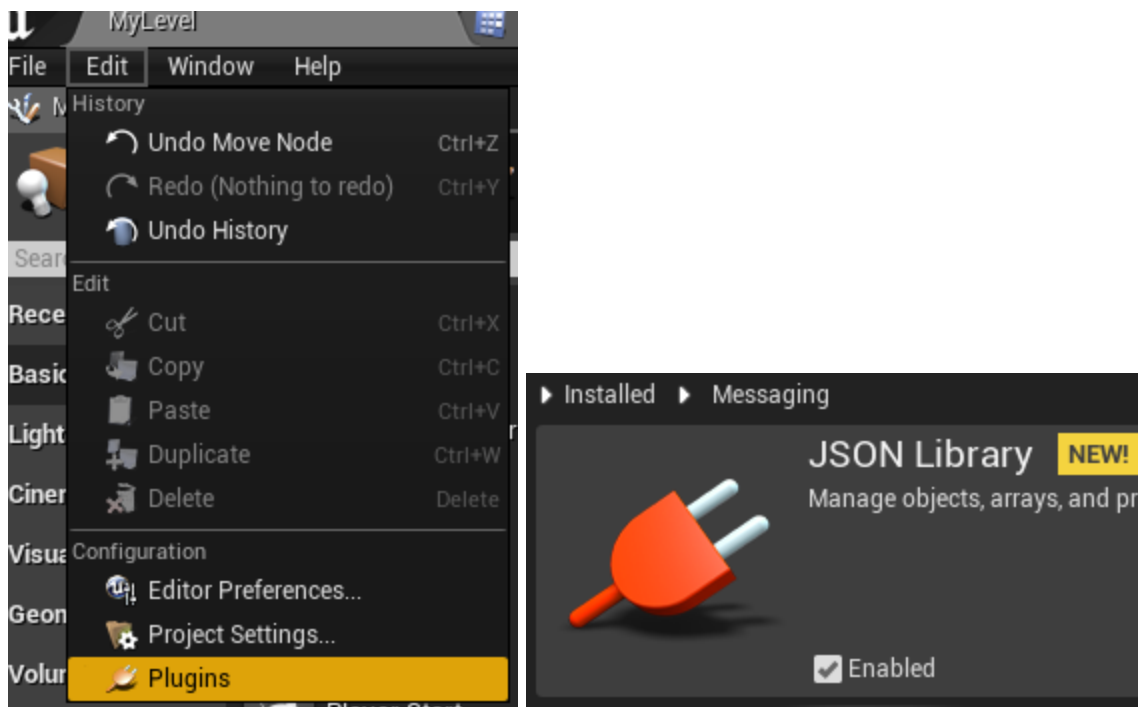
MyLevel

File Edit Window Help

History
Undo Move Node Ctrl+Z
Redo (Nothing to redo) Ctrl+Y
Undo History

Edit
Cut Ctrl+X
Copy Ctrl+C
Paste Ctrl+V
Duplicate Ctrl+W
Delete Delete

Configuration
Editor Preferences...
Project Settings...
Plugins

Searc
Rece
Basic
Light
Ciner
Visua
Geon
Volur

Installed Messaging

JSON Library NEW!
Manage objects, arrays, and pr

Enabled